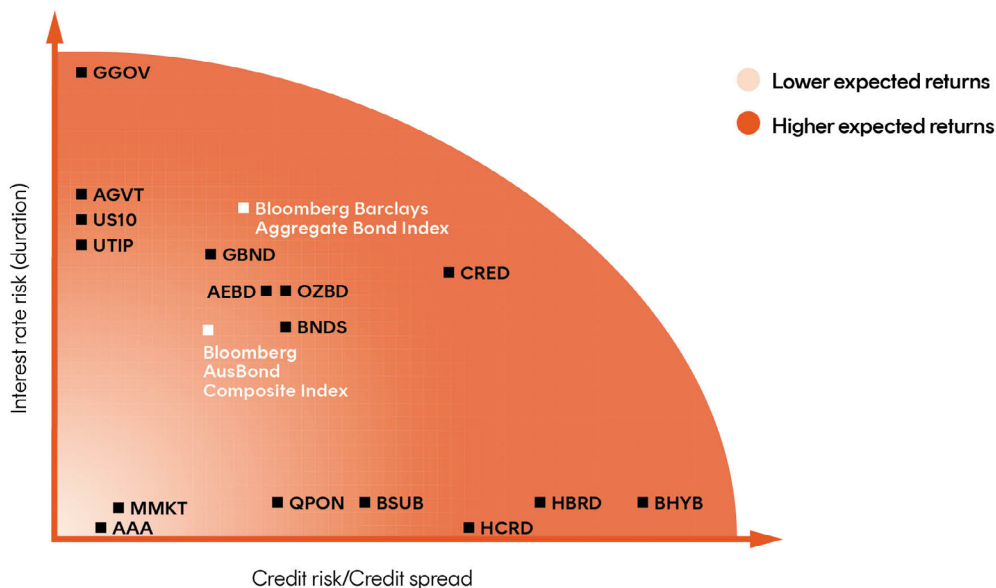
GGOV

AGVT
US10
UTIP

Bloomberg Barclays Aggregate Bond Index

GBND

CRED

AEBD OZBD

BNDS

Bloomberg AusBond Composite Index

MMKT
AAA
QPON
BSUB
HBRD
BHYB
HCRD

Interest rate risk (duration)

Credit risk/Credit spread

Lower expected returns

Higher expected returns